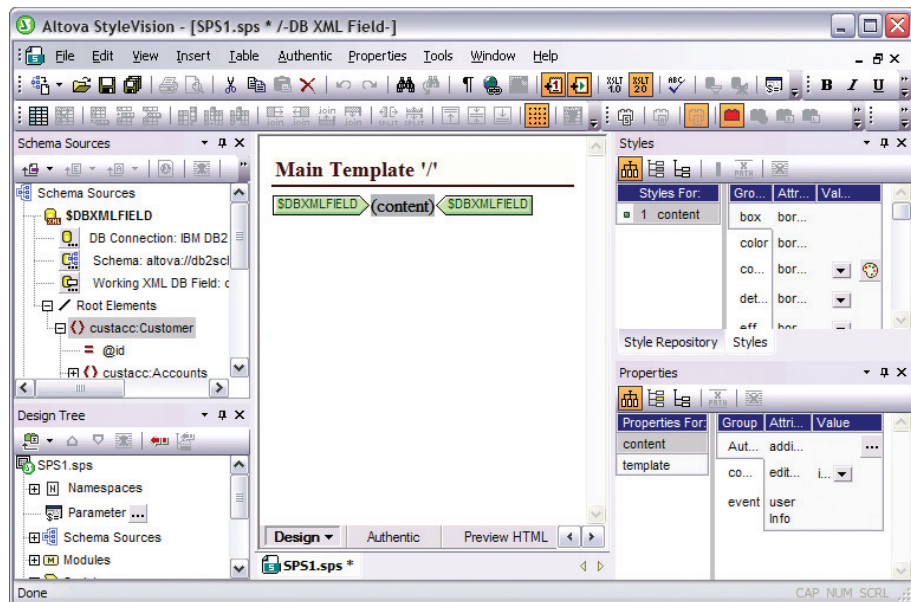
Altova StyleVision - [SPS1.sps * /-DB XML Field-]

File Edit View Insert Table Authentic Properties Tools Window Help

Schema Sources

Schema Sources
$DBXMLFIELD
DB Connection: IBM DB2
Schema: altova://db2sc
Working XML DB Field: c
Root Elements
custacc:Customer
@id
custacc:Accounts

Design Tree

SPS1.sps
Namespaces
Parameter ...
Schema Sources
Modules

Main Template '/'

$DBXMLFIELD (content) $DBXMLFIELD

Design Authentic Preview HTML

SPS1.sps *

Styles

| Styles For: | Gro... | Attr... | Val... |
|---|---|---|---|
| 1 content | box | bor... | |
| | color | bor... | |
| | co... | bor... | |
| | det... | bor... | |
| | eff | bor | |

Style Repository Styles

Properties

| Properties For: | Group | Attri... | Value |
|---|---|---|---|
| content | Aut... | addi... | ... |
| template | co... | edit... | i... |
| | event | user Info | |

Done CAP NUM SCRL